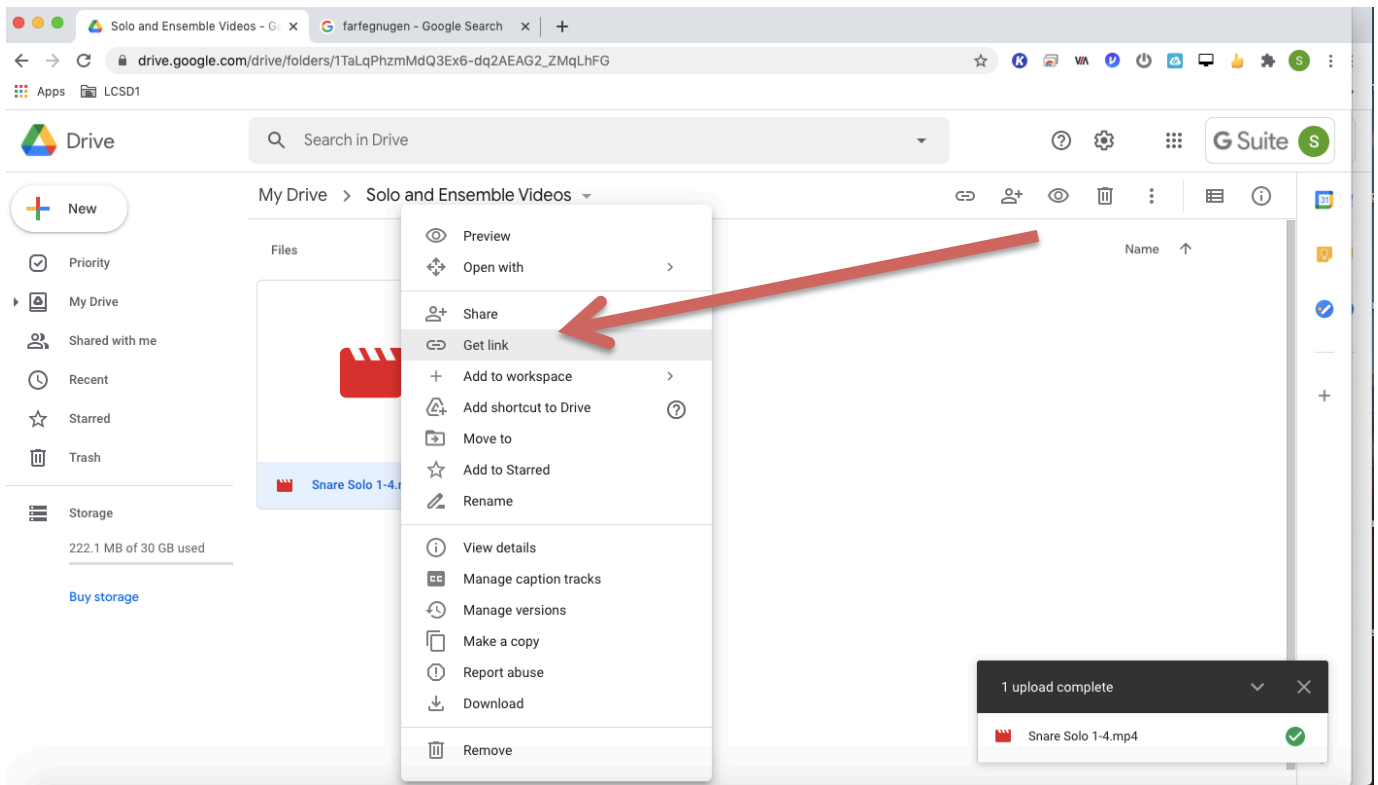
Solo and Ensemble Videos - G
farfegnugen - Google Search
drive.google.com/drive/folders/1TaLqPhzmMdQ3Ex6-dq2AEAG2_ZMqLhFG
Apps LCSD1

Drive
Search in Drive
G Suite
S

New
Priority
My Drive
Shared with me
Recent
Starred
Trash
Storage
222.1 MB of 30 GB used
Buy storage

My Drive > Solo and Ensemble Videos
Files
Name
Snare Solo 1-4.r

Preview
Open with
Share
Get link
Add to workspace
Add shortcut to Drive
Move to
Add to Starred
Rename
View details
Manage caption tracks
Manage versions
Make a copy
Report abuse
Download
Remove

1 upload complete
Snare Solo 1-4.mp4